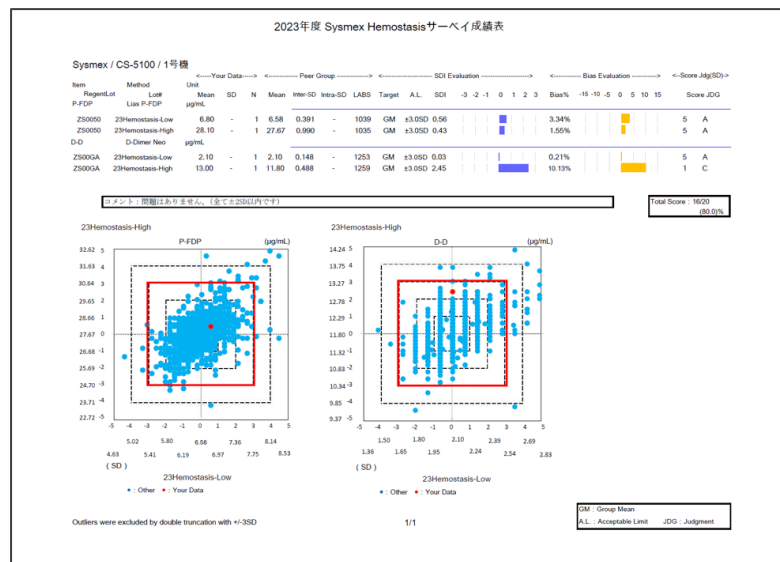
2023年度 Sysmex Hemostasisサーベイ成績表

Sysmex / CS-5100 / 1号機

| Item RegentLot | Method Lot# | Unit | <-----Your Data-----> Mean | SD | N | <--- Peer Group ---> Mean | Inter-SD | Intra-SD | LABS | Target | A.L. | <--- SDI Evaluation ---> SDI | -3 -2 -1 0 1 2 3 | <--- Bias Evaluation ---> Bias% | -15 -10 -5 0 5 10 15 | <-Score Jdg(SD)-> Score | JDG |
|---|---|---|---|---|---|---|---|---|---|---|---|---|---|---|---|---|---|
| P-FDP | Lias P-FDP | μg/mL | | | | | | | | | | | | | | | |
| ZS0050 | 23Hemostasis-Low | | 6.80 | - | 1 | 6.58 | 0.391 | - | 1039 | GM | ±3.0SD | 0.56 | | 3.34% | | 5 | A |
| ZS0050 | 23Hemostasis-High | | 28.10 | - | 1 | 27.67 | 0.990 | - | 1035 | GM | ±3.0SD | 0.43 | | 1.55% | | 5 | A |
| D-D | D-Dimer Neo | μg/mL | | | | | | | | | | | | | | | |
| ZS00GA | 23Hemostasis-Low | | 2.10 | - | 1 | 2.10 | 0.148 | - | 1253 | GM | ±3.0SD | 0.03 | | 0.21% | | 5 | A |
| ZS00GA | 23Hemostasis-High | | 13.00 | - | 1 | 11.80 | 0.488 | - | 1259 | GM | ±3.0SD | 2.45 | | 10.13% | | 1 | C |

コメント：問題はありません。(全て±2SD以内です)

Total Score : 16/20 (80.0)%

23Hemostasis-High
P-FDP (μg/mL)
32.62 5
31.63 4
30.64 3
29.65 2
28.66 1
27.67 0
26.68 -1
25.69 -2
24.70 -3
23.71 -4
22.72 -5
-5 -4 -3 -2 -1 0 1 2 3 4 5
5.02 5.80 6.58 7.36 8.14
4.63 5.41 6.19 6.97 7.75 8.53
( SD )
23Hemostasis-Low
● : Other ● : Your Data

23Hemostasis-High
D-D (μg/mL)
14.24 5
13.75 4
13.27 3
12.78 2
12.29 1
11.80 0
11.32 -1
10.83 -2
10.34 -3
9.85 -4
9.37 -5
-5 -4 -3 -2 -1 0 1 2 3 4 5
1.50 1.80 2.10 2.39 2.69
1.36 1.65 1.95 2.24 2.54 2.83
( SD )
23Hemostasis-Low
● : Other ● : Your Data

GM : Group Mean
A.L. : Acceptable Limit JDG : Judgment

Outliers were excluded by double truncation with +/-3SD

1/1